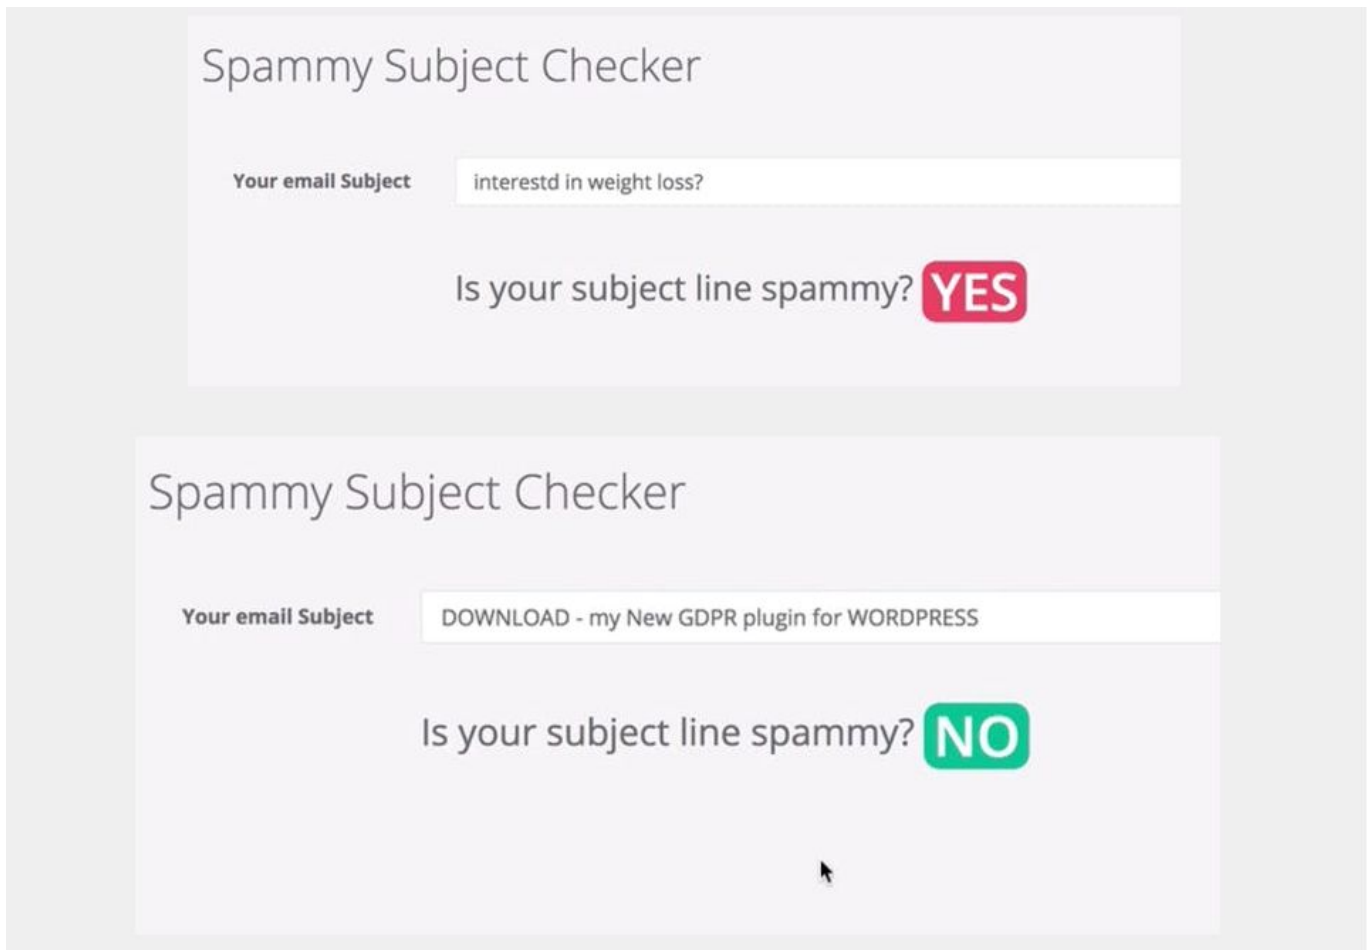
Spammy Subject Checker

Your email Subject

interestd in weight loss?

Is your subject line spammy? YES

Spammy Subject Checker

Your email Subject

DOWNLOAD - my New GDPR plugin for WORDPRESS

Is your subject line spammy? NO